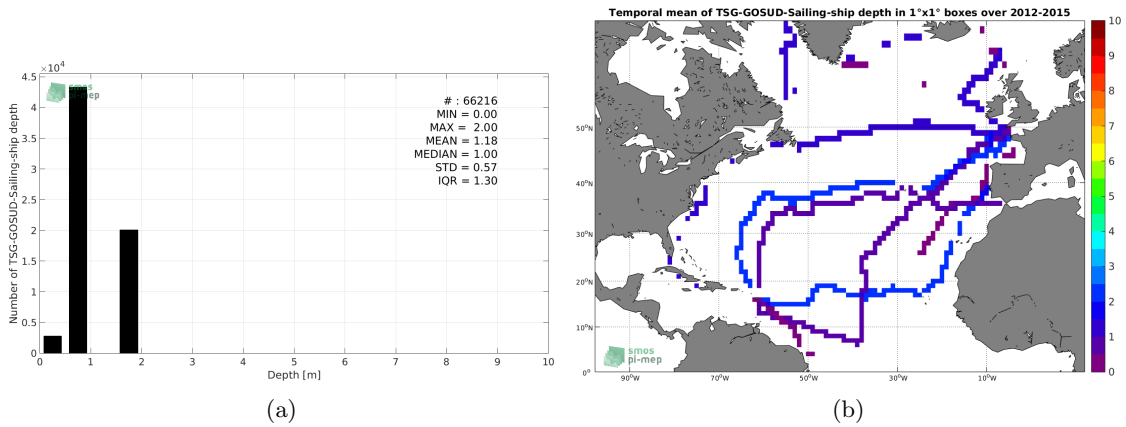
$\times 10^4$
smos
pi-mep
# : 66216
MIN = 0.00
MAX = 2.00
MEAN = 1.18
MEDIAN = 1.00
STD = 0.57
IQR = 1.30

Number of TSG-GOSUD-Sailing-ship depth
4.5
4
3.5
3
2.5
2
1.5
1
0.5
0
0 1 2 3 4 5 6 7 8 9 10
Depth [m]

(a)

Temporal mean of TSG-GOSUD-Sailing-ship depth in 1°x1° boxes over 2012-2015

50°N
40°N
30°N
20°N
10°N
0°
90°W 70°W 50°W 30°W 10°W
smos
pi-mep

10
9
8
7
6
5
4
3
2
1
0

(b)